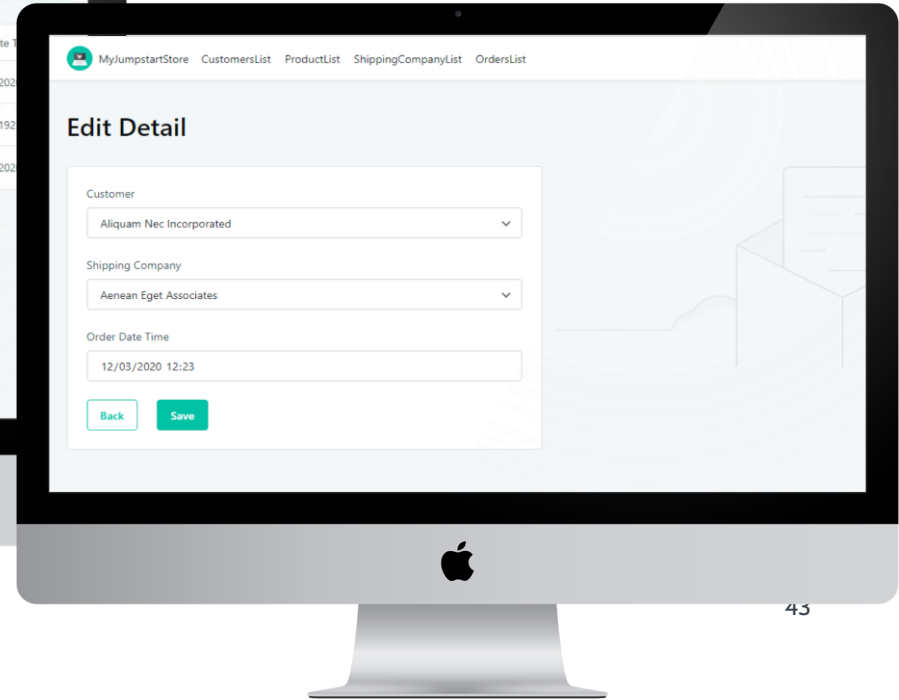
te T
202
192
202

MyJumpstartStore CustomersList ProductList ShippingCompanyList OrdersList

Edit Detail

Customer
Aliquam Nec Incorporated

Shipping Company
Aenean Eget Associates

Order Date Time
12/03/2020 12:23

Back Save

43